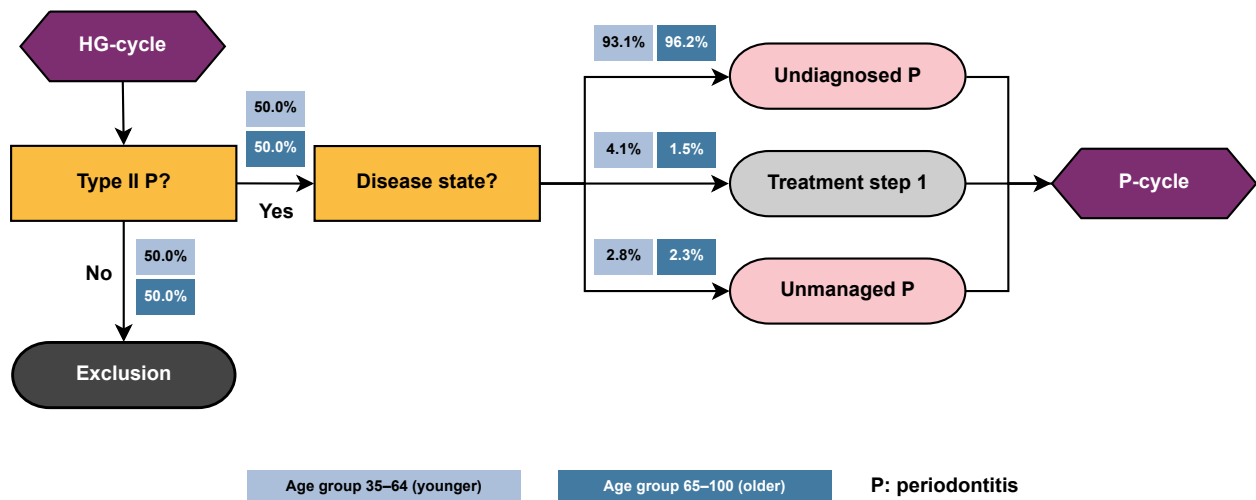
HG-cycle

50.0%
50.0%

Type II P?

Yes

Disease state?

No

50.0%
50.0%

Exclusion

93.1% 96.2%
Undiagnosed P

4.1% 1.5%
Treatment step 1

2.8% 2.3%
Unmanaged P

P-cycle

Age group 35–64 (younger)
Age group 65–100 (older)
P: periodontitis